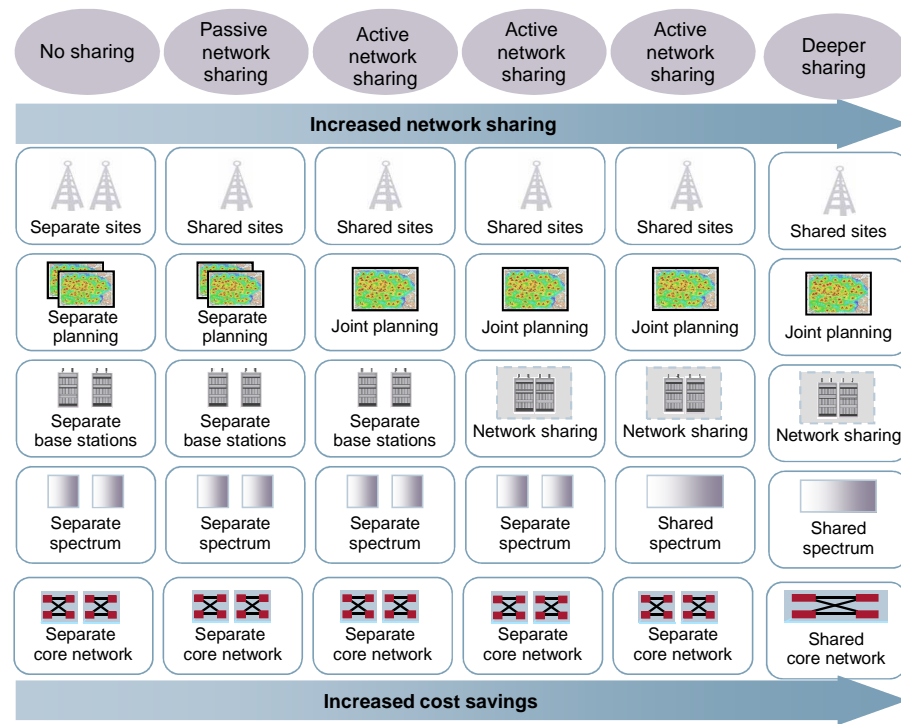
No sharing

Passive network sharing

Active network sharing

Active network sharing

Active network sharing

Deeper sharing

Increased network sharing

| | | | | | |
|---|---|---|---|---|---|
| Separate sites | Shared sites | Shared sites | Shared sites | Shared sites | Shared sites |
| Separate planning | Separate planning | Joint planning | Joint planning | Joint planning | Joint planning |
| Separate base stations | Separate base stations | Separate base stations | Network sharing | Network sharing | Network sharing |
| Separate spectrum | Separate spectrum | Separate spectrum | Separate spectrum | Shared spectrum | Shared spectrum |
| Separate core network | Separate core network | Separate core network | Separate core network | Separate core network | Shared core network |

Increased cost savings